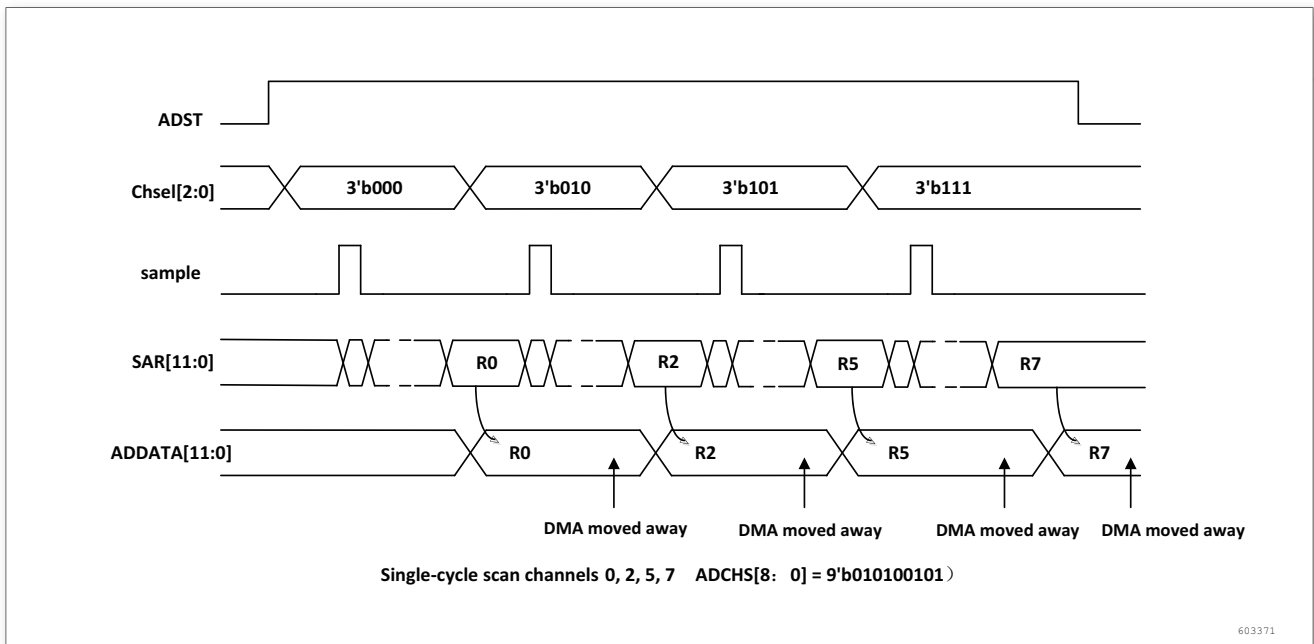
ADST

Chsel[2:0]
3'b000
3'b010
3'b101
3'b111

sample

SAR[11:0]
R0
R2
R5
R7

ADDATA[11:0]
R0
R2
R5
R7

DMA moved away
DMA moved away
DMA moved away
DMA moved away

Single-cycle scan channels 0, 2, 5, 7 ADCHS[8：0] = 9'b010100101）

603371